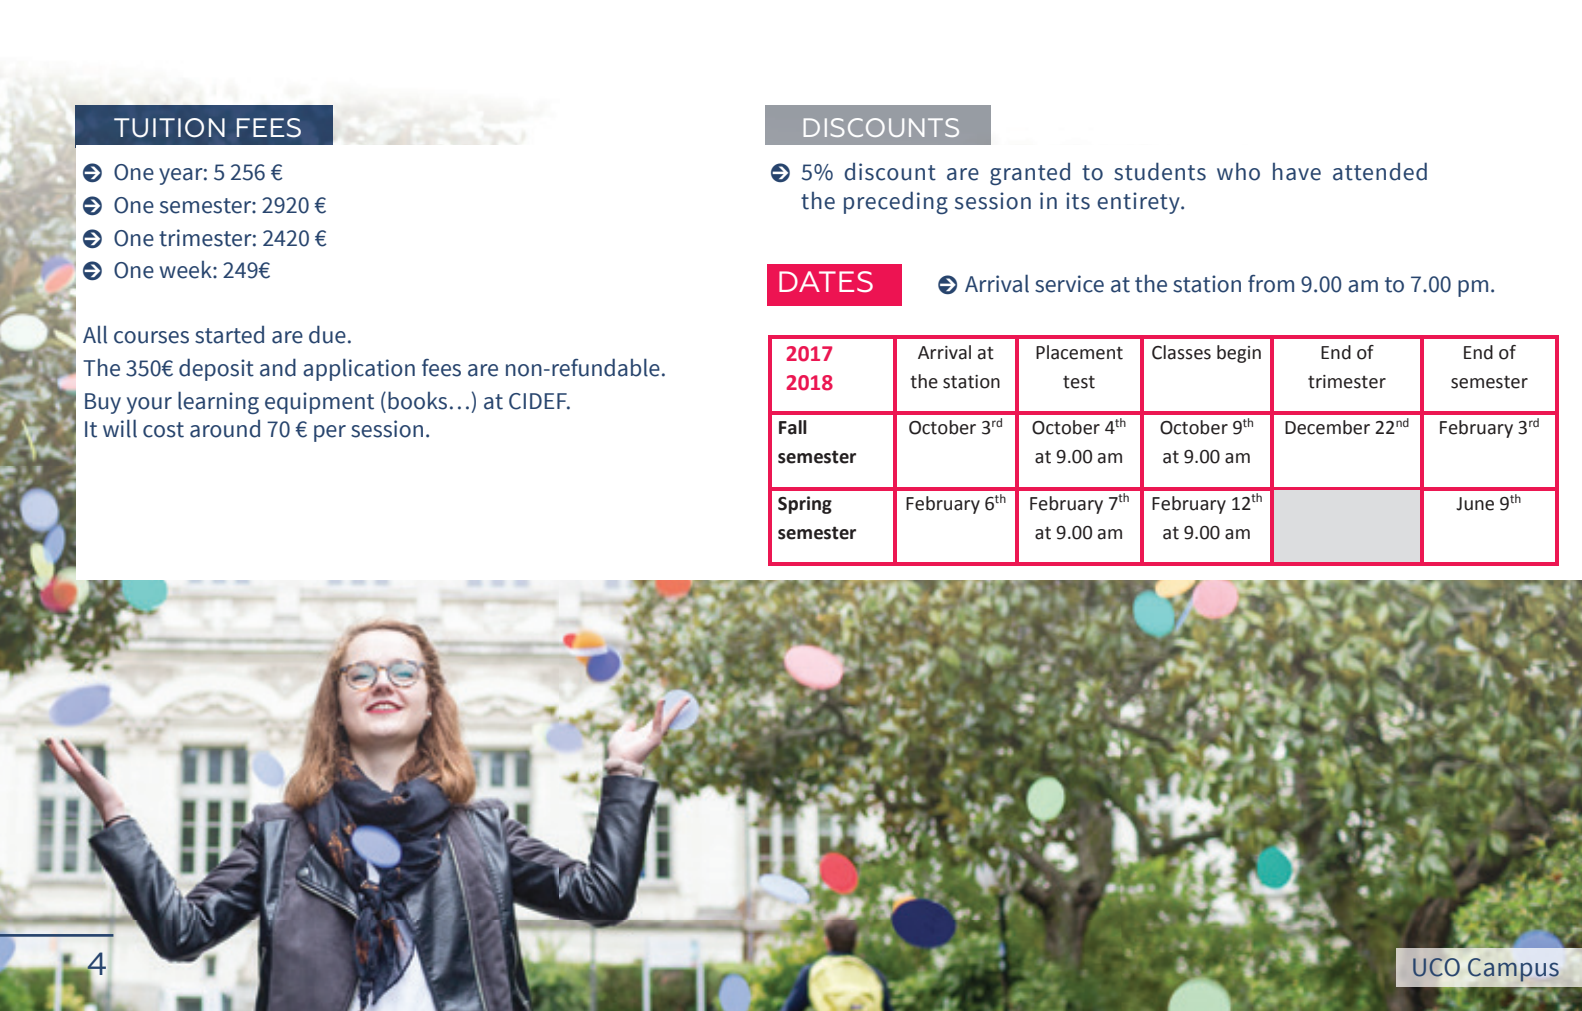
TUITION FEES

One year: 5 256 €
One semester: 2920 €
One trimester: 2420 €
One week: 249€

All courses started are due.
The 350€ deposit and application fees are non-refundable.
Buy your learning equipment (books…) at CIDEF.
It will cost around 70 € per session.

DISCOUNTS

5% discount are granted to students who have attended the preceding session in its entirety.

DATES

Arrival service at the station from 9.00 am to 7.00 pm.

| 2017 2018 | Arrival at the station | Placement test | Classes begin | End of trimester | End of semester |
|---|---|---|---|---|---|
| Fall semester | October 3$^{rd}$ | October 4$^{th}$ at 9.00 am | October 9$^{th}$ at 9.00 am | December 22$^{nd}$ | February 3$^{rd}$ |
| Spring semester | February 6$^{th}$ | February 7$^{th}$ at 9.00 am | February 12$^{th}$ at 9.00 am | | June 9$^{th}$ |

4

UCO Campus